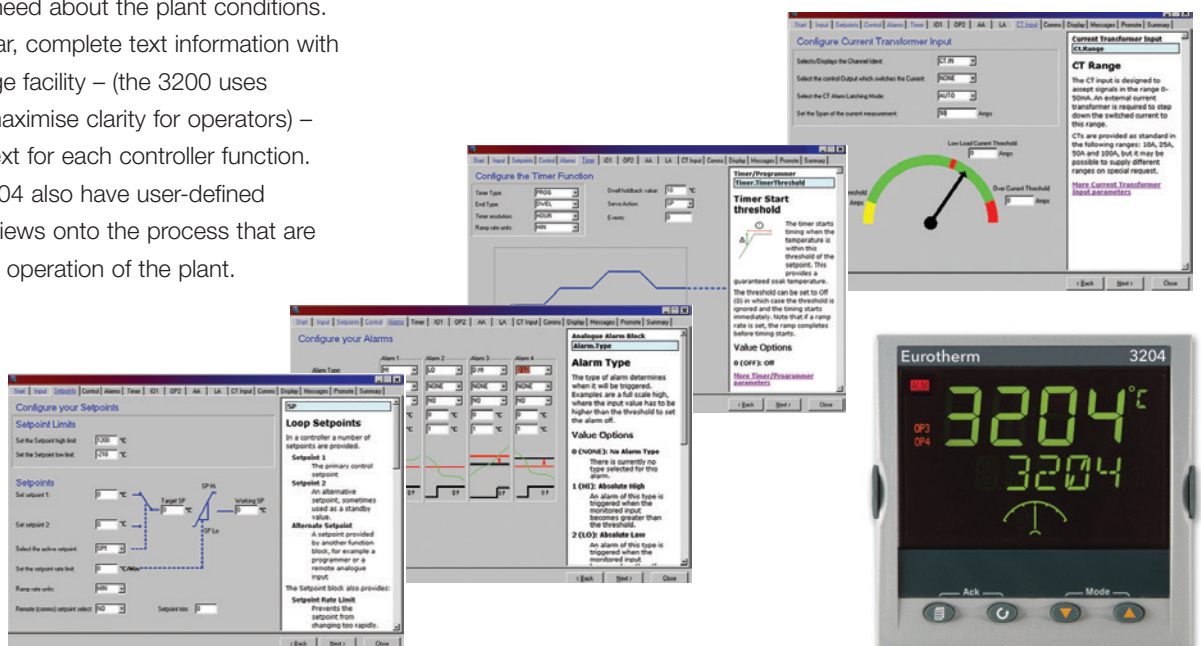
need about the plant conditions. ar, complete text information with ge facility – (the 3200 uses naximise clarity for operators) – ext for each controller function. 04 also have user-defined views onto the process that are operation of the plant.

Start | Input | Setpoints | Control | Alarms | Timer | IO1 | OP2 | AA | LA | CT Input | Comms | Display | Messages | Promote | Summary

Configure Current Transformer Input

Selects/Displays the Channel Ident CT.IN

Select the control Output which switches the Current NONE

Select the CT Alarm Latching Mode AUTO

Set the Span of the current measurement 50 Amps

Low Load Current Threshold 0 Amps

Over Current Threshold 0 Amps

Current Transformer Input
CT.Range

CT Range

The CT input is designed to accept signals in the range 0-50mA. An external current transformer is required to step down the switched current to this range.

CTs are provided as standard in the following ranges: 10A, 25A, 50A and 100A, but it may be possible to supply different ranges on special request.

More Current Transformer Input parameters

< Back Next > Close

Start | Input | Setpoints | Control | Alarms | Timer | IO1 | OP2 | AA | LA | CT Input | Comms | Display | Messages | Promote | Summary

Configure the Timer Function

Timer Type PROG
End Type DWEL
Timer resolution HOUR
Ramp rate units MIN
Dwell/holdback value 10 °C
Servo Action SP
Events 0

Timer/Programmer
Timer.TimerThreshold

Timer Start threshold

The timer starts timing when the temperature is within this threshold of the setpoint. This provides a guaranteed soak temperature.

The threshold can be set to Off (0) in which case the threshold is ignored and the timing starts immediately. Note that if a ramp rate is set, the ramp completes before timing starts.

Value Options

0 (OFF): Off

More Timer/Programmer parameters

< Back Next > Close

Start | Input | Setpoints | Control | Alarms | Timer | IO1 | OP2 | AA | LA | CT Input | Comms | Display | Messages | Promote | Summary

Configure your Alarms

Alarm Type
Alarm 1 Alarm 2 Alarm 3 Alarm 4
HI LO D.HI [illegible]
NONE NONE NONE
NO NO NO

Analogue Alarm Block
Alarm.Type

Alarm Type

The type of alarm determines when it will be triggered. Examples are a full scale high, where the input value has to be higher than the threshold to set the alarm off.

Value Options

0 (NONE): No Alarm Type
There is currently no type selected for this alarm.

1 (HI): Absolute High
An alarm of this type is triggered when the monitored input becomes greater than the threshold.

2 (LO): Absolute Low
An alarm of this type is triggered when the monitored input

< Back Next > Close

Start | Input | Setpoints | Control | Alarms | Timer | IO1 | OP2 | AA | LA | CT Input | Comms | Display | Messages | Promote | Summary

Configure your Setpoints

Setpoint Limits

Set the Setpoint high limit 1200 °C
Set the Setpoint low limit -200 °C

Setpoints

Set setpoint 1: 0 °C
Set setpoint 2: 0 °C
Target SP 0 °C
SP Hi
SP Lo
Working SP 0 °C
Select the active setpoint SP1
Set the setpoint rate limit 0 °C/Min
Ramp rate units MIN
Remote (comms) setpoint select NO
Setpoint trim 0

SP

Loop Setpoints

In a controller a number of setpoints are provided.

Setpoint 1
The primary control setpoint

Setpoint 2
An alternative setpoint, sometimes used as a standby value.

Alternate Setpoint
A setpoint provided by another function block, for example a programmer or a remote analogue input

The Setpoint block also provides:

Setpoint Rate Limit
Prevents the setpoint from changing too rapidly.

< Back Next > Close

Eurotherm 3204

ALM
OP3
OP4
3204 °C
3204

Ack
Mode